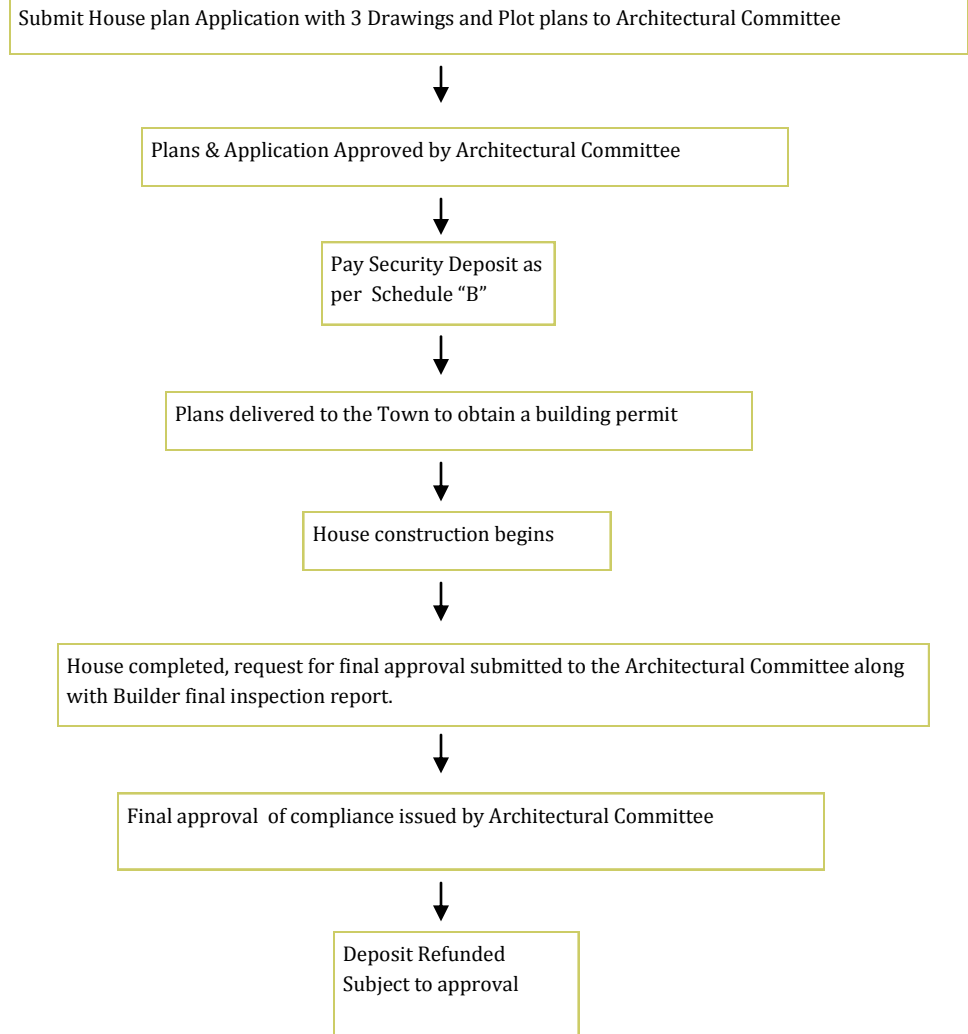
Submit House plan Application with 3 Drawings and Plot plans to Architectural Committee

Plans & Application Approved by Architectural Committee

Pay Security Deposit as per Schedule "B"

Plans delivered to the Town to obtain a building permit

House construction begins

House completed, request for final approval submitted to the Architectural Committee along with Builder final inspection report.

Final approval of compliance issued by Architectural Committee

Deposit Refunded Subject to approval